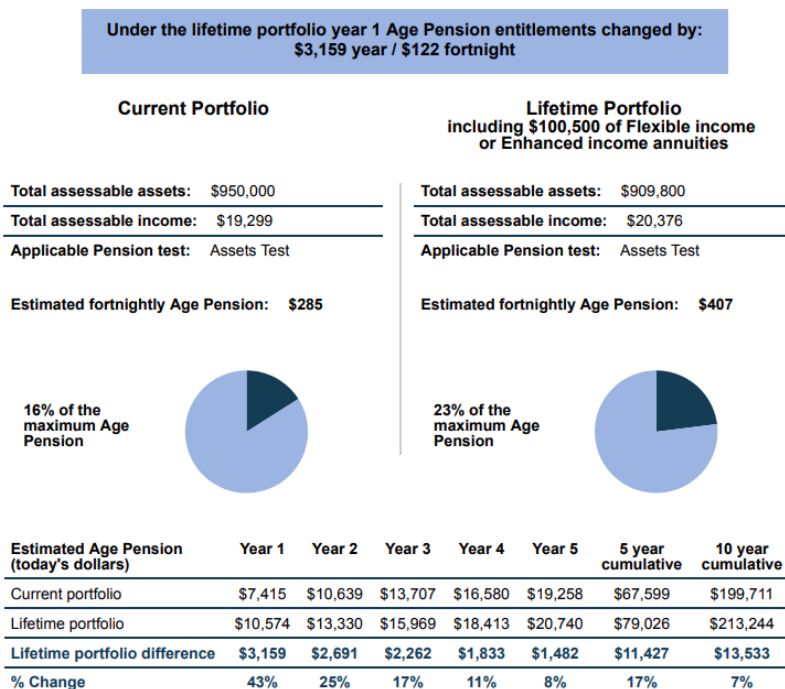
Under the lifetime portfolio year 1 Age Pension entitlements changed by:
$3,159 year / $122 fortnight

Current Portfolio

Total assessable assets: $950,000
Total assessable income: $19,299
Applicable Pension test: Assets Test

Estimated fortnightly Age Pension: $285

16% of the maximum Age Pension

Lifetime Portfolio
including $100,500 of Flexible income or Enhanced income annuities

Total assessable assets: $909,800
Total assessable income: $20,376
Applicable Pension test: Assets Test

Estimated fortnightly Age Pension: $407

23% of the maximum Age Pension

| Estimated Age Pension (today's dollars) | Year 1 | Year 2 | Year 3 | Year 4 | Year 5 | 5 year cumulative | 10 year cumulative |
|---|---|---|---|---|---|---|---|
| Current portfolio | $7,415 | $10,639 | $13,707 | $16,580 | $19,258 | $67,599 | $199,711 |
| Lifetime portfolio | $10,574 | $13,330 | $15,969 | $18,413 | $20,740 | $79,026 | $213,244 |
| Lifetime portfolio difference | $3,159 | $2,691 | $2,262 | $1,833 | $1,482 | $11,427 | $13,533 |
| % Change | 43% | 25% | 17% | 11% | 8% | 17% | 7% |